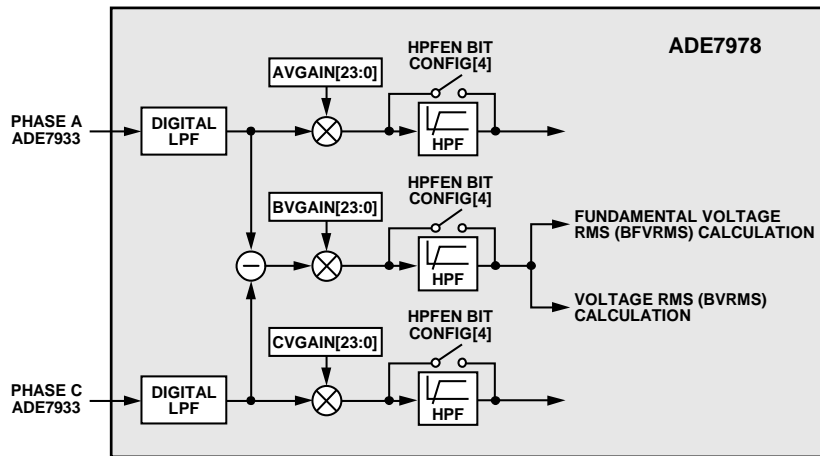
ADE7978

HPFEN BIT CONFIG[4]

AVGAIN[23:0]

PHASE A ADE7933

DIGITAL LPF

HPF

HPFEN BIT CONFIG[4]

BVGAIN[23:0]

HPF

FUNDAMENTAL VOLTAGE RMS (BFVRMS) CALCULATION

VOLTAGE RMS (BVRMS) CALCULATION

HPFEN BIT CONFIG[4]

CVGAIN[23:0]

PHASE C ADE7933

DIGITAL LPF

HPF